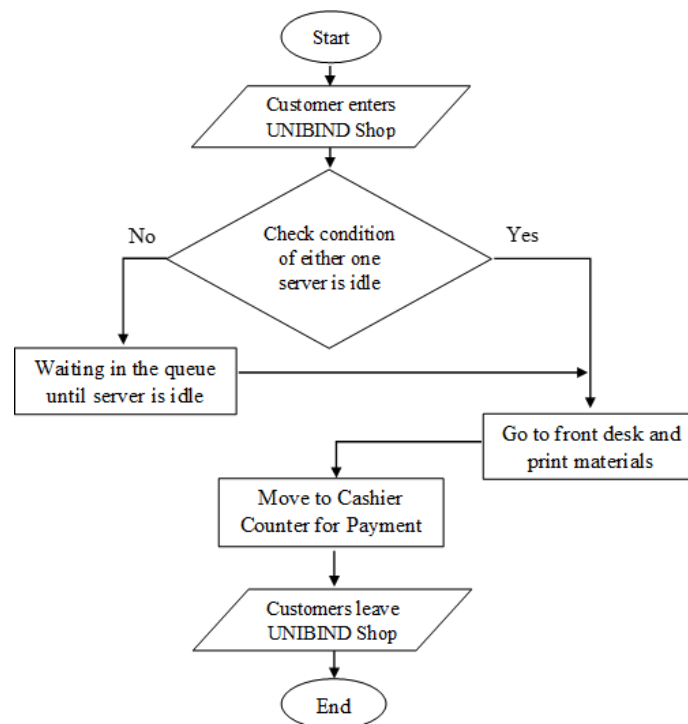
Start

Customer enters UNIBIND Shop

No

Check condition of either one server is idle

Yes

Waiting in the queue until server is idle

Go to front desk and print materials

Move to Cashier Counter for Payment

Customers leave UNIBIND Shop

End